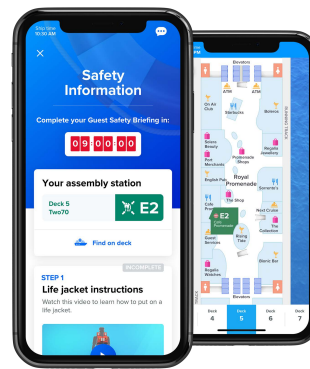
Ship Time
10:30 AM

Safety Information

Complete your Guest Safety Briefing in:

09:00:00

Your assembly station

Deck 5
Two70

E2

Find on deck

INCOMPLETE

STEP 1
Life jacket instructions

Watch this video to learn how to put on a life jacket.

Elevators
ATM
ATM
On Air Club
Starbucks
Bolero
Sorrento Beauty
Royal Merchants
Promenade Shops
Regatta Jewellery
English Pub
Royal Promenade
Sorrento's
Cafe Promenade
The Shop
Next Cruise
E2
Cafe Promenade
Guest Services
Boxing Tide
The Collection
Blarney Bar
Regatta Watches
Elevators

Deck 4
Deck 5
Deck 6
Deck 7